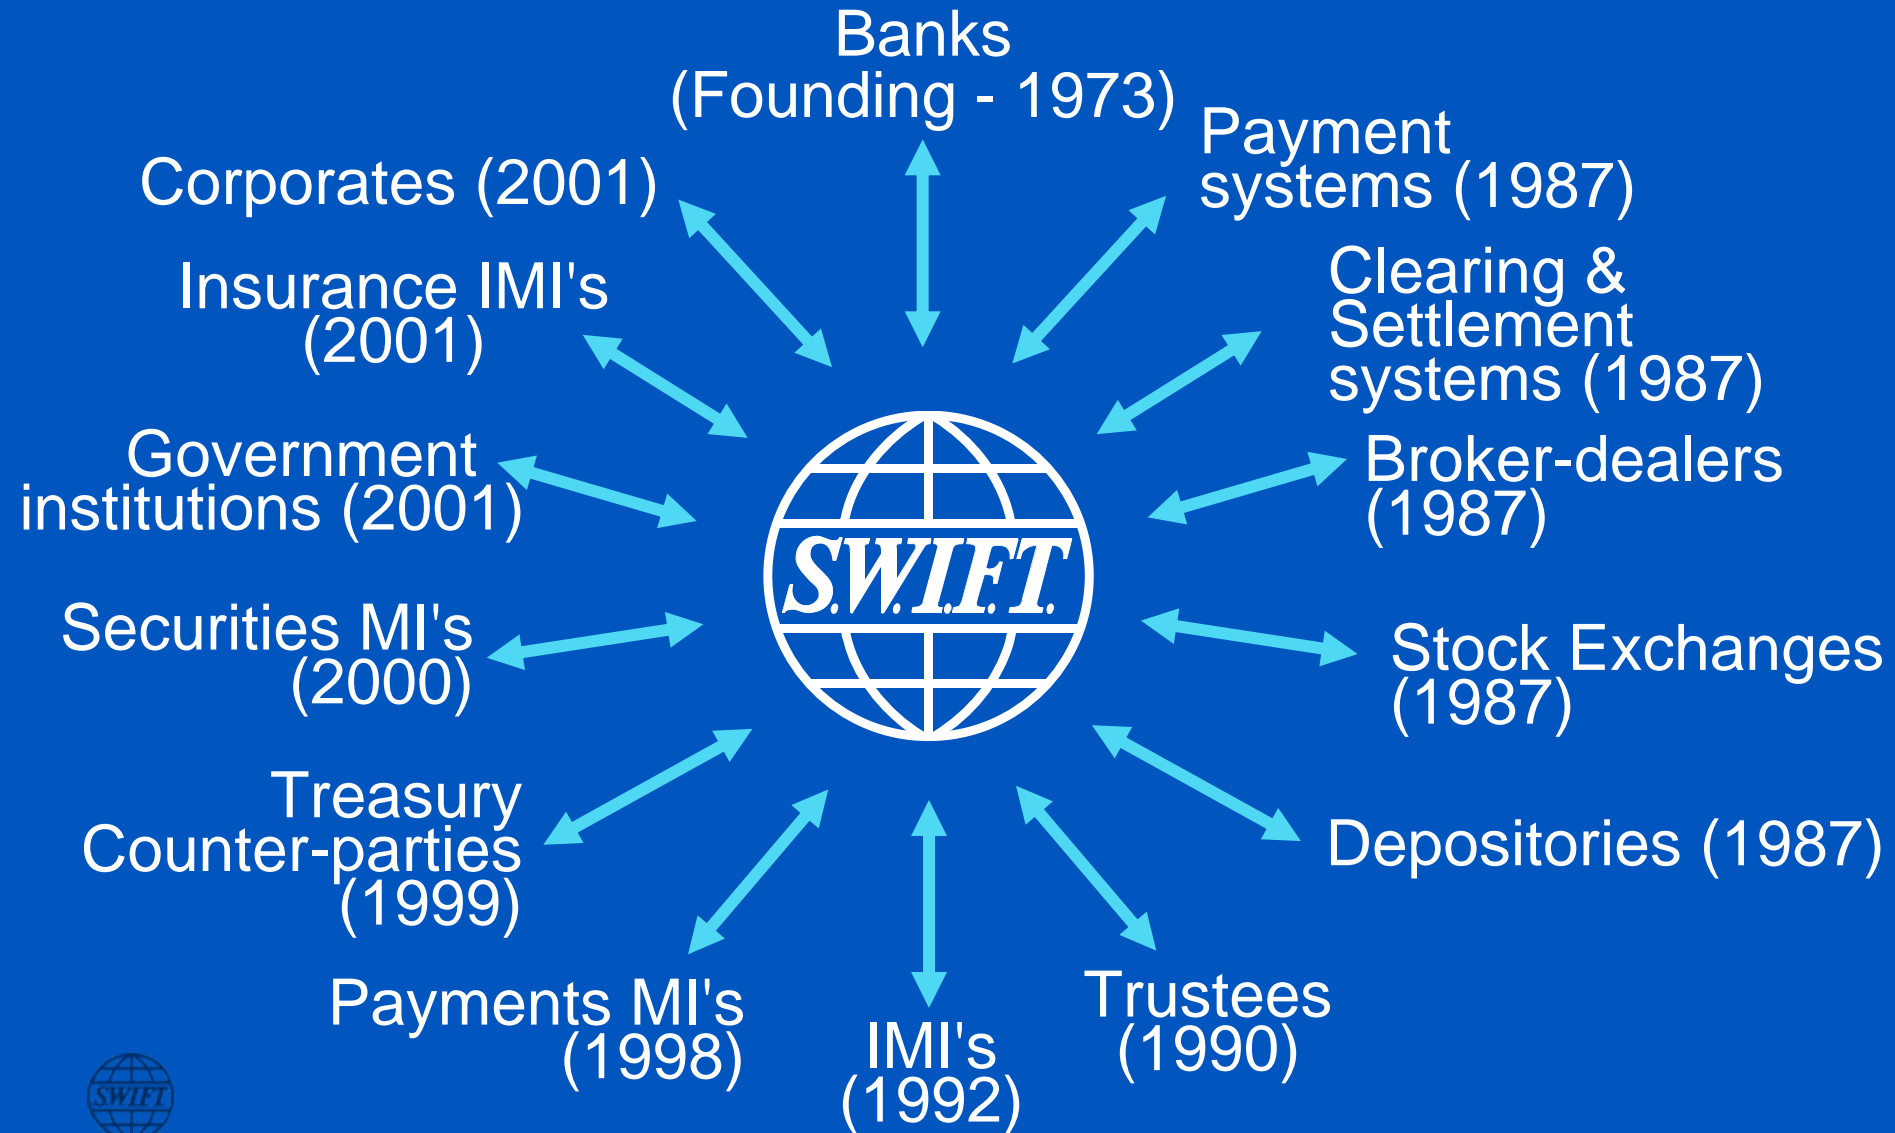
Banks
(Founding - 1973)

Payment systems (1987)

Corporates (2001)

Insurance IMI's (2001)

Clearing & Settlement systems (1987)

Government institutions (2001)

Broker-dealers (1987)

S.W.I.F.T.

Securities MI's (2000)

Stock Exchanges (1987)

Treasury Counter-parties (1999)

Depositories (1987)

Payments MI's (1998)

IMI's (1992)

Trustees (1990)

SWIFT